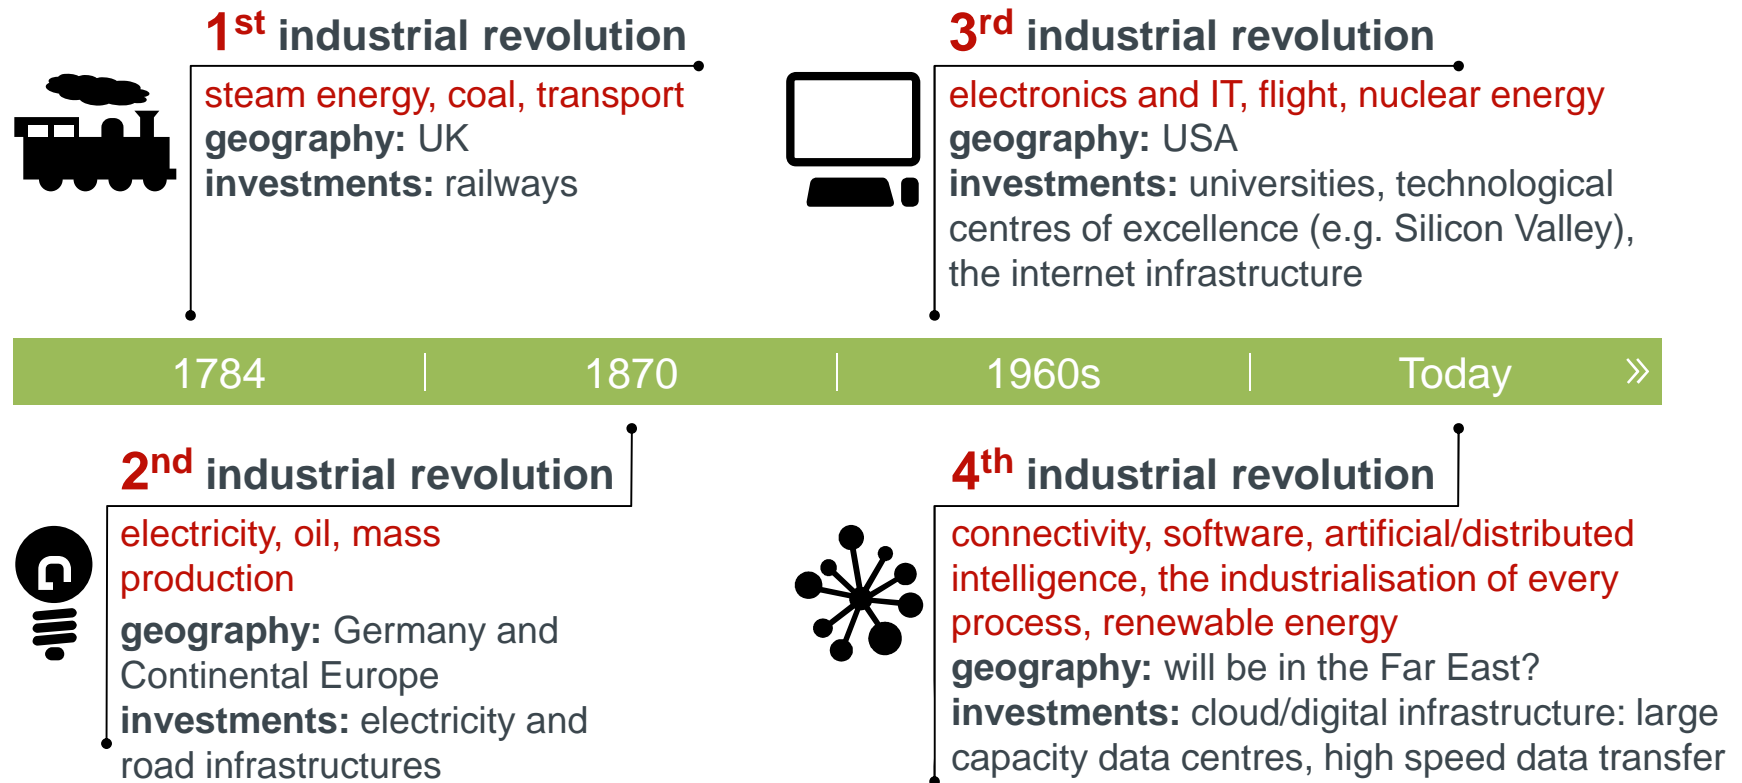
1$^{st}$ industrial revolution

steam energy, coal, transport
**geography:** UK
**investments:** railways

3$^{rd}$ industrial revolution

electronics and IT, flight, nuclear energy
**geography:** USA
**investments:** universities, technological centres of excellence (e.g. Silicon Valley), the internet infrastructure

1784 | 1870 | 1960s | Today »

2$^{nd}$ industrial revolution

electricity, oil, mass production
**geography:** Germany and Continental Europe
**investments:** electricity and road infrastructures

4$^{th}$ industrial revolution

connectivity, software, artificial/distributed intelligence, the industrialisation of every process, renewable energy
**geography:** will be in the Far East?
**investments:** cloud/digital infrastructure: large capacity data centres, high speed data transfer